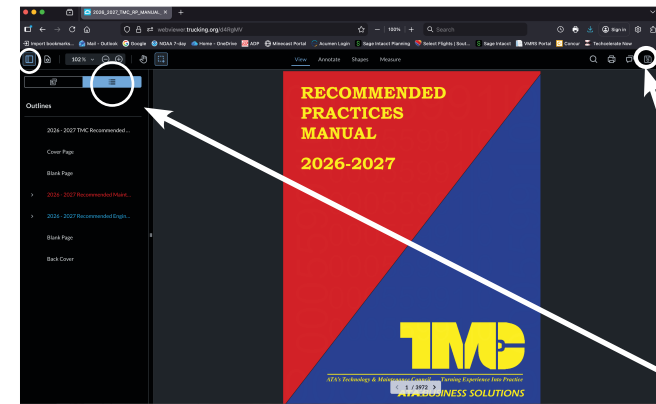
2026_2027_TMC_RP_MANUAL

webviewer.trucking.org/d4RgMV

100%

Search

Sign in

Import bookmarks... Mail - Outlook Google NOAA 7-day Home - OneDrive ADP Minecast Portal Acumen Login Sage Intacct Planning Select Flights | Soul... Sage Intacct VMRS Portal Concur Technolenate Now

102 %

View Annotate Shapes Measure

Outlines

2026 - 2027 TMC Recommended ...

Cover Page

Blank Page

2026 - 2027 Recommended Maint...

2026 - 2027 Recommended Engin...

Blank Page

Back Cover

RECOMMENDED PRACTICES MANUAL

2026-2027

TMC

ATA's Technology & Maintenance Council — Turning Experience Into Practice

ATA BUSINESS SOLUTIONS

1 / 3972